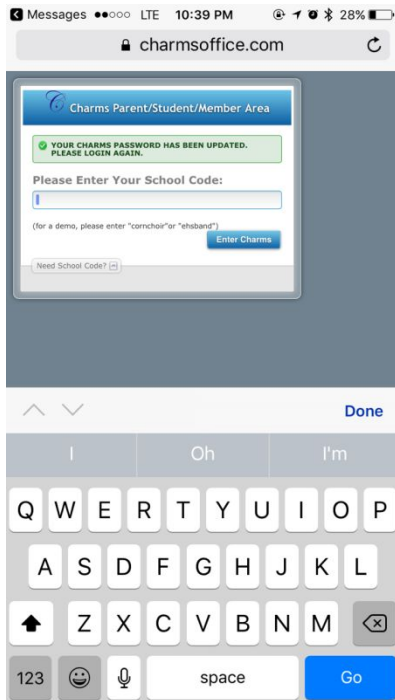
Messages LTE 10:39 PM 28%

charmsoffice.com

Charms Parent/Student/Member Area

YOUR CHARMS PASSWORD HAS BEEN UPDATED. PLEASE LOGIN AGAIN.

Please Enter Your School Code:

(for a demo, please enter "cornchoir"or "ehsband")

Enter Charms

Need School Code?

Done

I Oh I'm

Q W E R T Y U I O P

A S D F G H J K L

Z X C V B N M

123 space Go